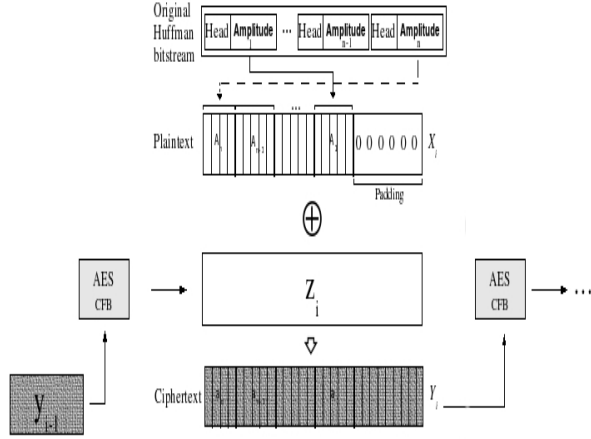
Original Huffman bitstream

Head $Amplitude_1$ ··· Head $Amplitude_{n-1}$ Head $Amplitude_n$

···

Plaintext $A_n$ $A_{n-1}$ $A_1$ 0 0 0 0 0 0 $X_i$

Padding

$\oplus$

AES CFB

$Z_i$

AES CFB

→ ···

Ciphertext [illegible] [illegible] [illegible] $Y_i$

$y_{i-1}$